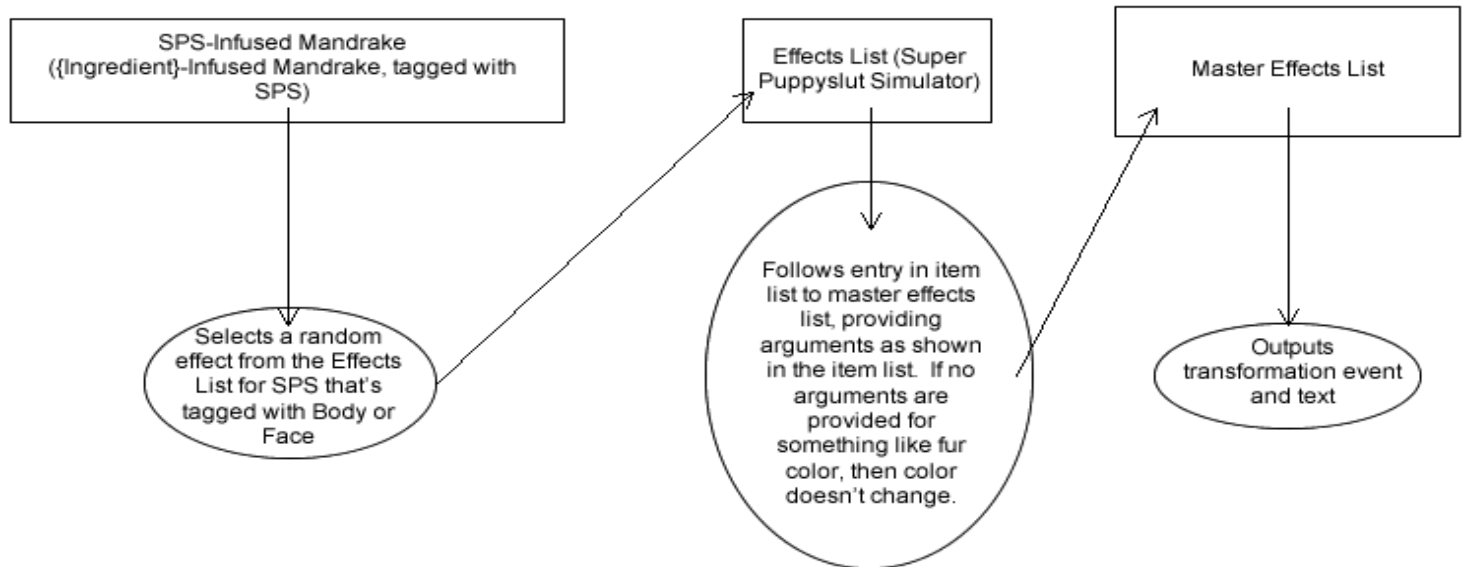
SPS-Infused Mandrake ({Ingredient}-Infused Mandrake, tagged with SPS)

Selects a random effect from the Effects List for SPS that's tagged with Body or Face

Effects List (Super Puppyslut Simulator)

Follows entry in item list to master effects list, providing arguments as shown in the item list. If no arguments are provided for something like fur color, then color doesn't change.

Master Effects List

Outputs transformation event and text